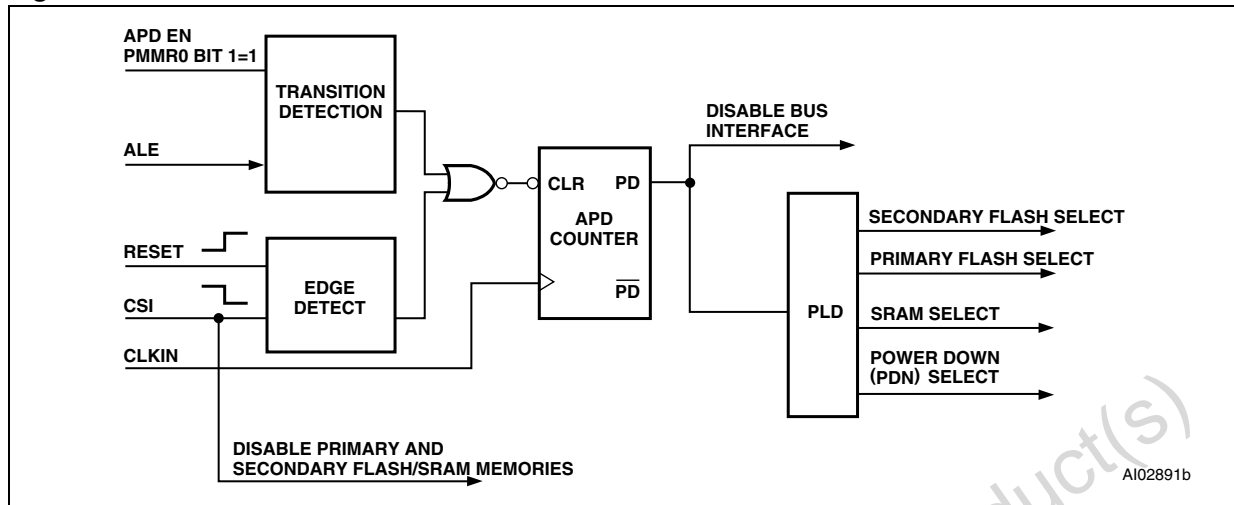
APD EN
PMMR0 BIT 1=1

TRANSITION DETECTION

ALE

RESET

CSI

EDGE DETECT

CLKIN

CLR

PD

APD COUNTER

$\overline{PD}$

DISABLE BUS INTERFACE

PLD

SECONDARY FLASH SELECT

PRIMARY FLASH SELECT

SRAM SELECT

POWER DOWN (PDN) SELECT

DISABLE PRIMARY AND SECONDARY FLASH/SRAM MEMORIES

AI02891b

uct(s)